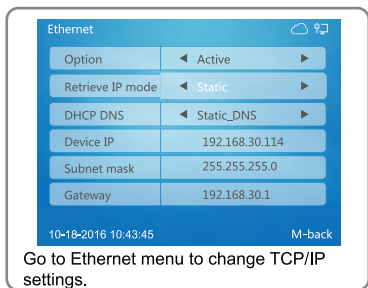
Ethernet

| Option | ◄ Active ► |
|---|---|
| Retrieve IP mode | ◄ Static ► |
| DHCP DNS | ◄ Static_DNS ► |
| Device IP | 192.168.30.114 |
| Subnet mask | 255.255.255.0 |
| Gateway | 192.168.30.1 |

10-18-2016 10:43:45 M-back

Go to Ethernet menu to change TCP/IP settings.